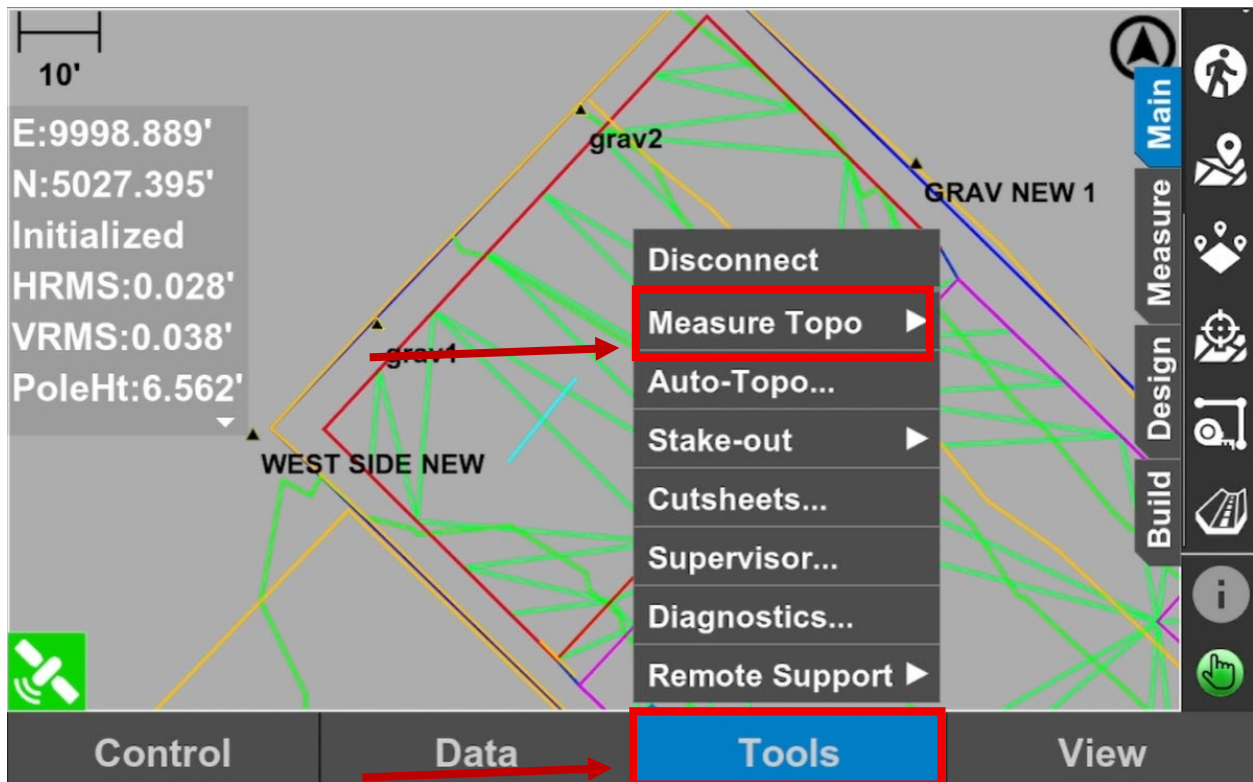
10'

E:9998.889'
N:5027.395'
Initialized
HRMS:0.028'
VRMS:0.038'
PoleHt:6.562'

grav2

GRAV NEW 1

grav1

WEST SIDE NEW

Disconnect
Measure Topo ▶
Auto-Topo...
Stake-out ▶
Cutsheets...
Supervisor...
Diagnostics...
Remote Support ▶

Main
Measure
Design
Build

Control
Data
Tools
View